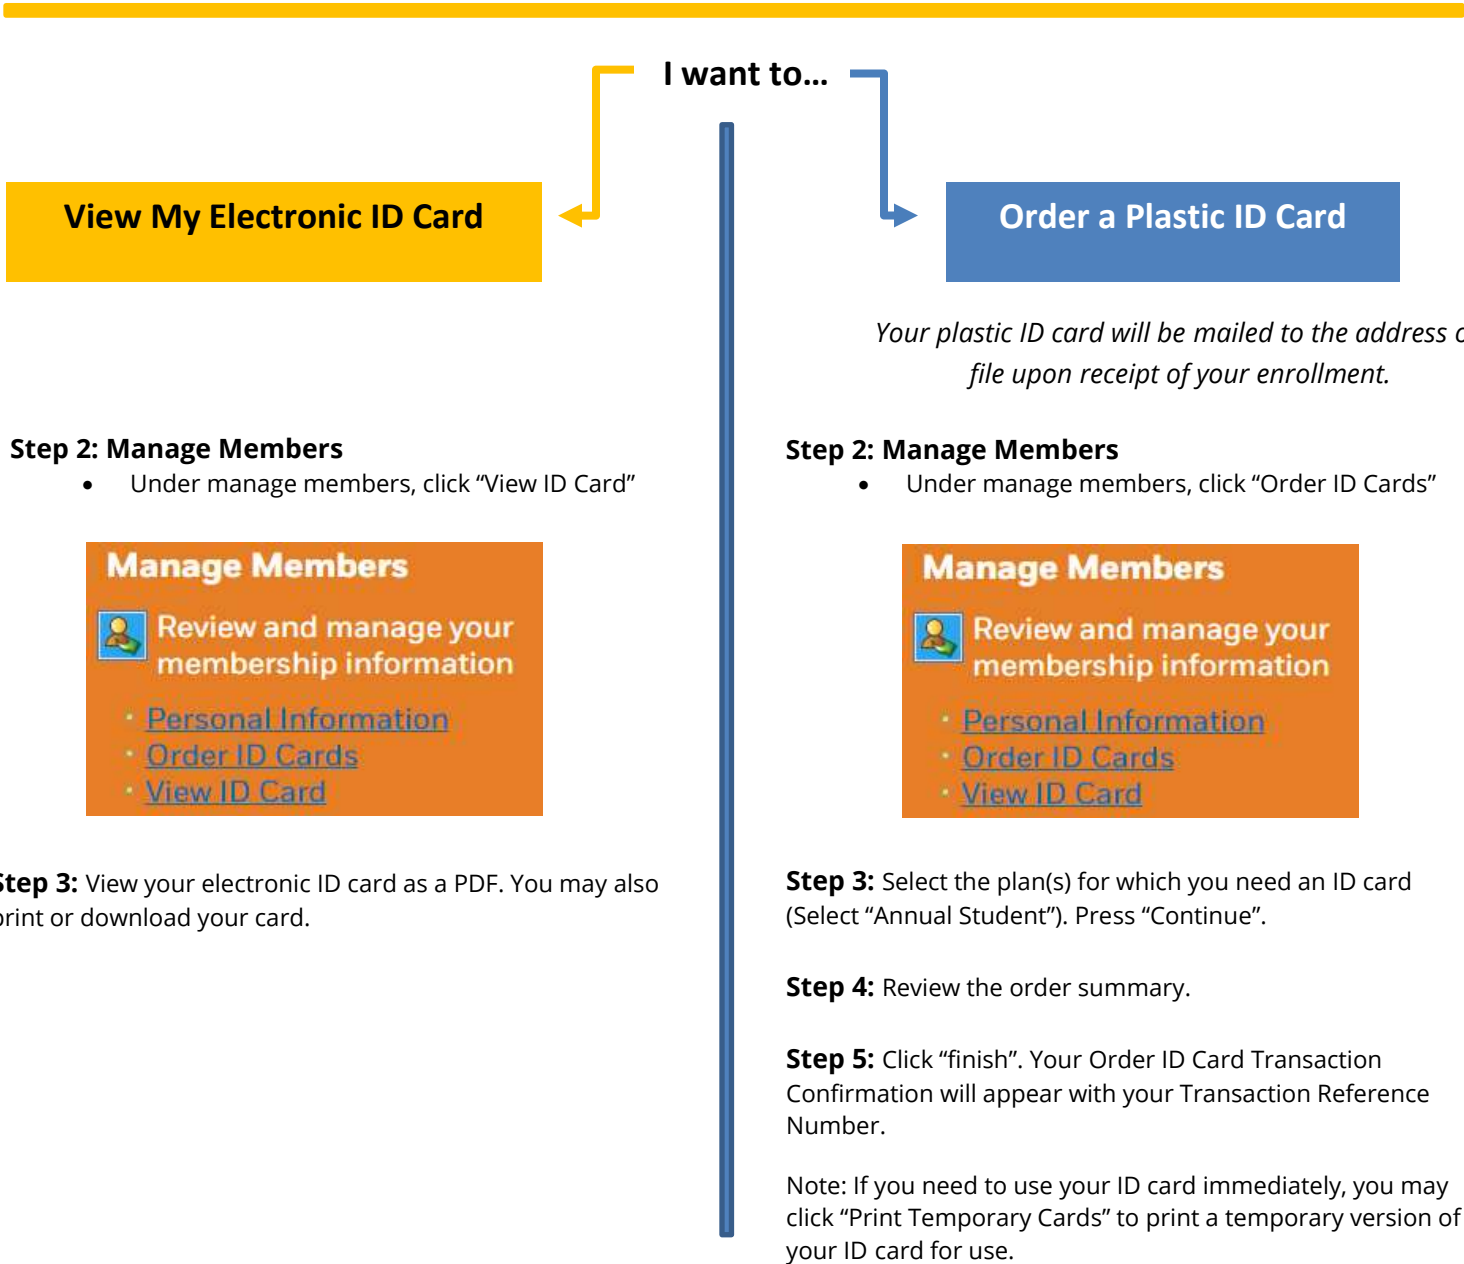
I want to…

View My Electronic ID Card

Step 2: Manage Members

- Under manage members, click “View ID Card”

Manage Members

Review and manage your membership information

- Personal Information
- Order ID Cards
- View ID Card

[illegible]tep 3: View your electronic ID card as a PDF. You may also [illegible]rint or download your card.

Order a Plastic ID Card

Your plastic ID card will be mailed to the address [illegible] file upon receipt of your enrollment.

Step 2: Manage Members

- Under manage members, click “Order ID Cards”

Manage Members

Review and manage your membership information

- Personal Information
- Order ID Cards
- View ID Card

Step 3: Select the plan(s) for which you need an ID card (Select “Annual Student”). Press “Continue”.

Step 4: Review the order summary.

Step 5: Click “finish”. Your Order ID Card Transaction Confirmation will appear with your Transaction Reference Number.

Note: If you need to use your ID card immediately, you may click “Print Temporary Cards” to print a temporary version of your ID card for use.